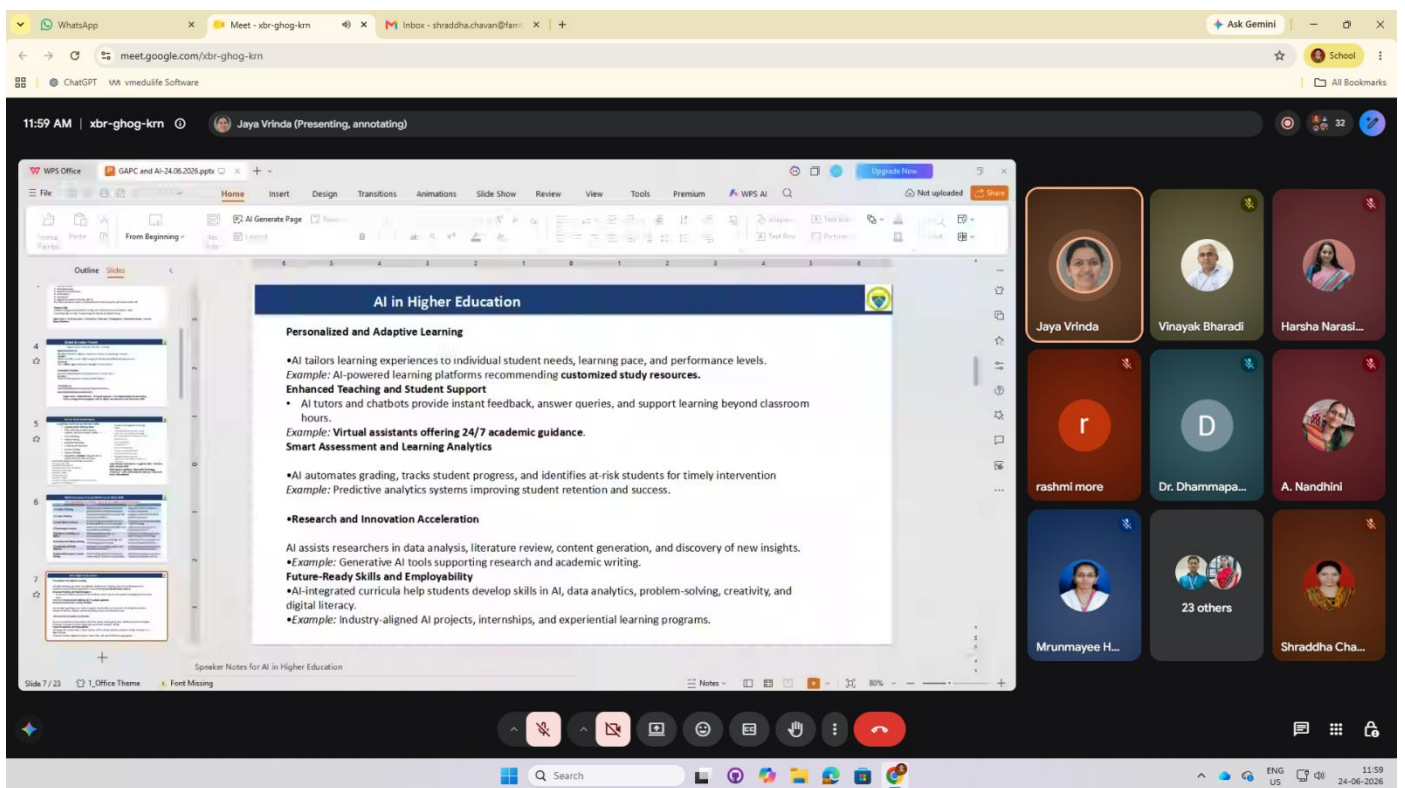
WhatsApp | Meet - xbr-ghog-krn | Inbox - shraddha.chavan@fam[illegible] | +
Ask Gemini
meet.google.com/xbr-ghog-krn
School
ChatGPT | vmedulife Software
All Bookmarks

11:59 AM | xbr-ghog-krn
Jaya Vrinda (Presenting, annotating)
32

WPS Office | GAPC and AI-24.06.2026.pptx
Upgrade Now
File | Home | Insert | Design | Transitions | Animations | Slide Show | Review | View | Tools | Premium | WPS AI
Not uploaded | Share
From Beginning | AI Generate Page
Outline | Slides

AI in Higher Education

Personalized and Adaptive Learning

•AI tailors learning experiences to individual student needs, learning pace, and performance levels.
Example: AI-powered learning platforms recommending customized study resources.
Enhanced Teaching and Student Support
• AI tutors and chatbots provide instant feedback, answer queries, and support learning beyond classroom hours.
Example: Virtual assistants offering 24/7 academic guidance.
Smart Assessment and Learning Analytics

•AI automates grading, tracks student progress, and identifies at-risk students for timely intervention
Example: Predictive analytics systems improving student retention and success.

•Research and Innovation Acceleration

AI assists researchers in data analysis, literature review, content generation, and discovery of new insights.
•Example: Generative AI tools supporting research and academic writing.
Future-Ready Skills and Employability
•AI-integrated curricula help students develop skills in AI, data analytics, problem-solving, creativity, and digital literacy.
•Example: Industry-aligned AI projects, internships, and experiential learning programs.

Speaker Notes for AI in Higher Education
Slide 7 / 23 | 1_Office Theme | Font Missing | Notes | 80%

Jaya Vrinda | Vinayak Bharadi | Harsha Narasi...
r | rashmi more | D | Dr. Dhammapa... | A. Nandhini
Mrunmayee H... | 23 others | Shraddha Cha...

Search
ENG US | 11:59 | 24-06-2026